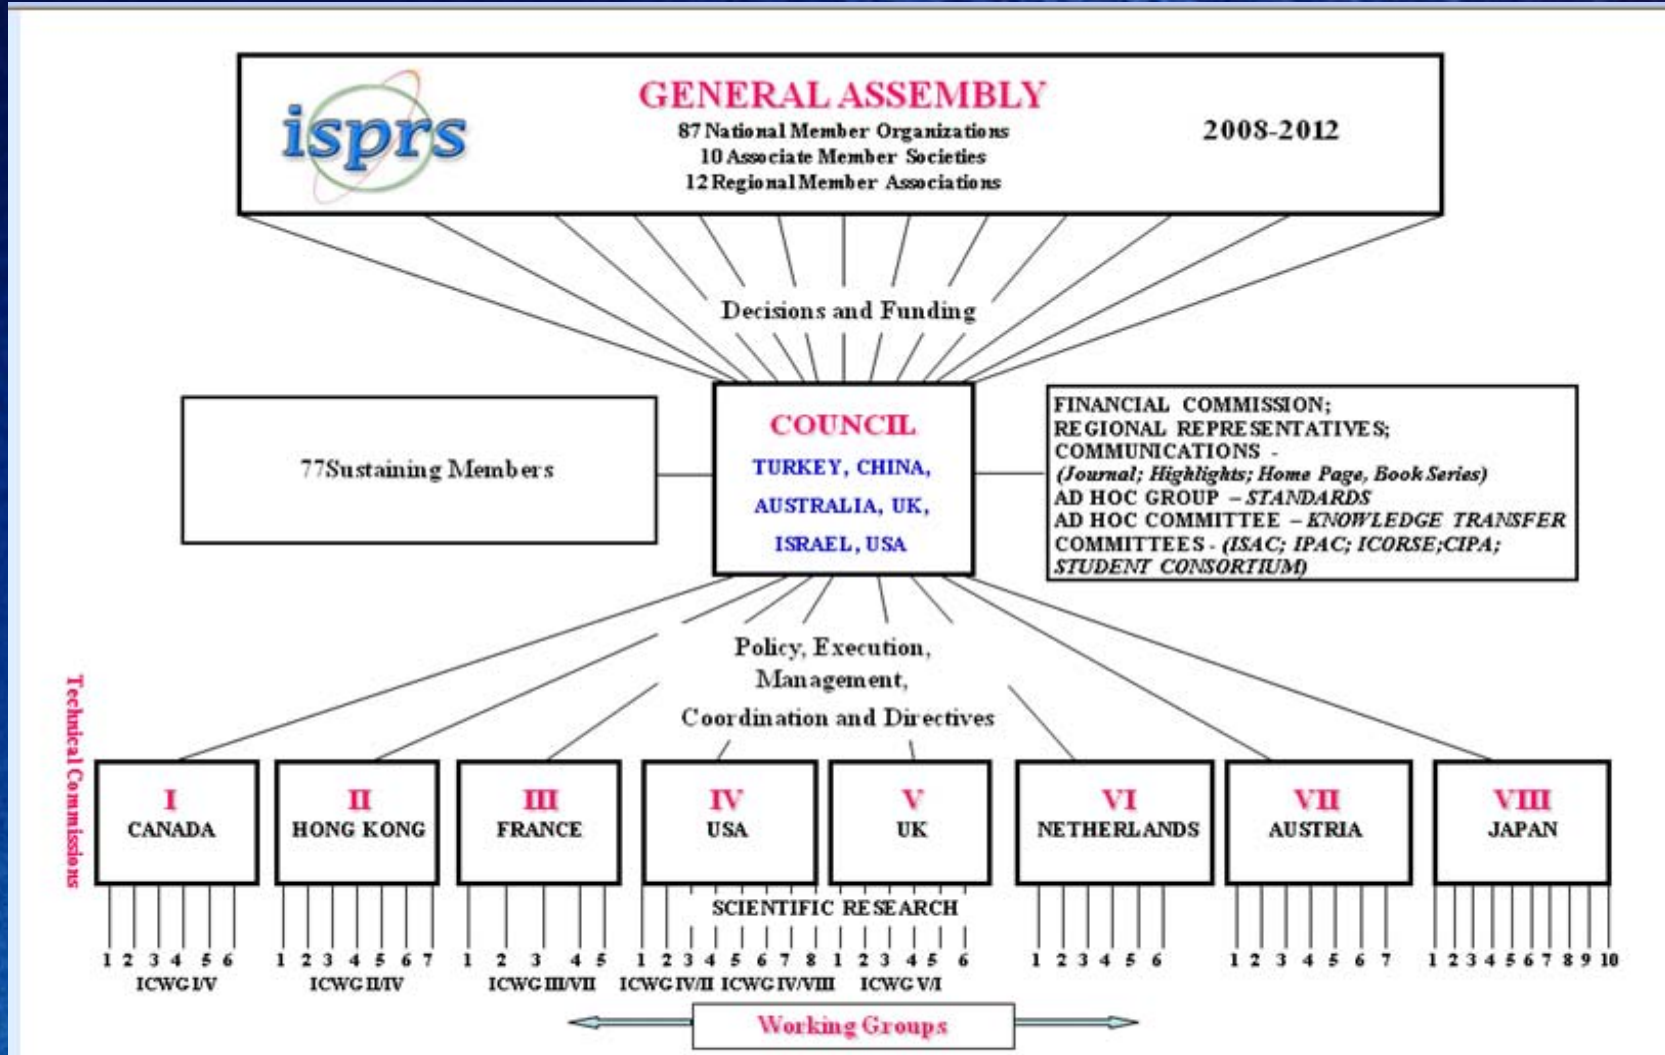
isprs

GENERAL ASSEMBLY
87 National Member Organizations
10 Associate Member Societies
12 Regional Member Associations

2008-2012

Decisions and Funding

77Sustaining Members

COUNCIL
TURKEY, CHINA, AUSTRALIA, UK, ISRAEL, USA

FINANCIAL COMMISSION;
REGIONAL REPRESENTATIVES;
COMMUNICATIONS -
(Journal; Highlights; Home Page, Book Series)
AD HOC GROUP – STANDARDS
AD HOC COMMITTEE – KNOWLEDGE TRANSFER
COMMITTEES - (ISAC; IPAC; ICORSE;CIPA; STUDENT CONSORTIUM)

Policy, Execution, Management, Coordination and Directives

Technical Commissions

| I CANADA | II HONG KONG | III FRANCE | IV USA | V UK | VI NETHERLANDS | VII AUSTRIA | VIII JAPAN |
|---|---|---|---|---|---|---|---|

SCIENTIFIC RESEARCH

1 2 3 4 5 6 | 1 2 3 4 5 6 7 | 1 2 3 4 5 | 1 2 3 4 5 6 7 8 | 1 2 3 4 5 6 | 1 2 3 4 5 6 | 1 2 3 4 5 6 7 | 1 2 3 4 5 6 7 8 9 10

ICWG I/V ICWG II/IV ICWG III/VII ICWG IV/II ICWG IV/VIII ICWG V/I

Working Groups